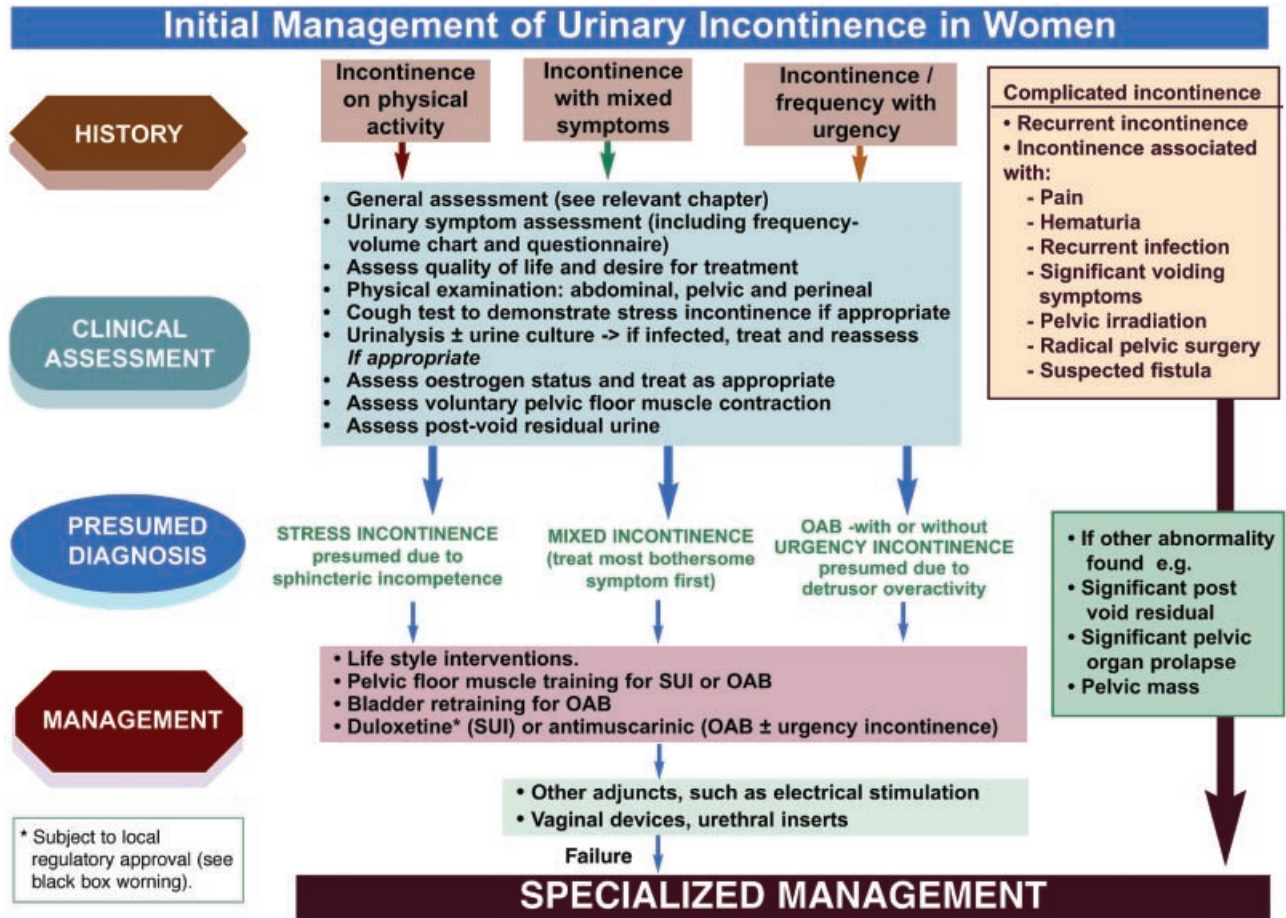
Initial Management of Urinary Incontinence in Women

HISTORY

Incontinence on physical activity

Incontinence with mixed symptoms

Incontinence / frequency with urgency

Complicated incontinence
• Recurrent incontinence
• Incontinence associated with:
- Pain
- Hematuria
- Recurrent infection
- Significant voiding symptoms
- Pelvic irradiation
- Radical pelvic surgery
- Suspected fistula

CLINICAL ASSESSMENT

• General assessment (see relevant chapter)
• Urinary symptom assessment (including frequency-volume chart and questionnaire)
• Assess quality of life and desire for treatment
• Physical examination: abdominal, pelvic and perineal
• Cough test to demonstrate stress incontinence if appropriate
• Urinalysis ± urine culture -> if infected, treat and reassess
*If appropriate*
• Assess oestrogen status and treat as appropriate
• Assess voluntary pelvic floor muscle contraction
• Assess post-void residual urine

PRESUMED DIAGNOSIS

STRESS INCONTINENCE presumed due to sphincteric incompetence

MIXED INCONTINENCE (treat most bothersome symptom first)

OAB -with or without URGENCY INCONTINENCE presumed due to detrusor overactivity

• If other abnormality found e.g.
• Significant post void residual
• Significant pelvic organ prolapse
• Pelvic mass

MANAGEMENT

• Life style interventions.
• Pelvic floor muscle training for SUI or OAB
• Bladder retraining for OAB
• Duloxetine* (SUI) or antimuscarinic (OAB ± urgency incontinence)

• Other adjuncts, such as electrical stimulation
• Vaginal devices, urethral inserts

* Subject to local regulatory approval (see black box worning).

Failure

SPECIALIZED MANAGEMENT